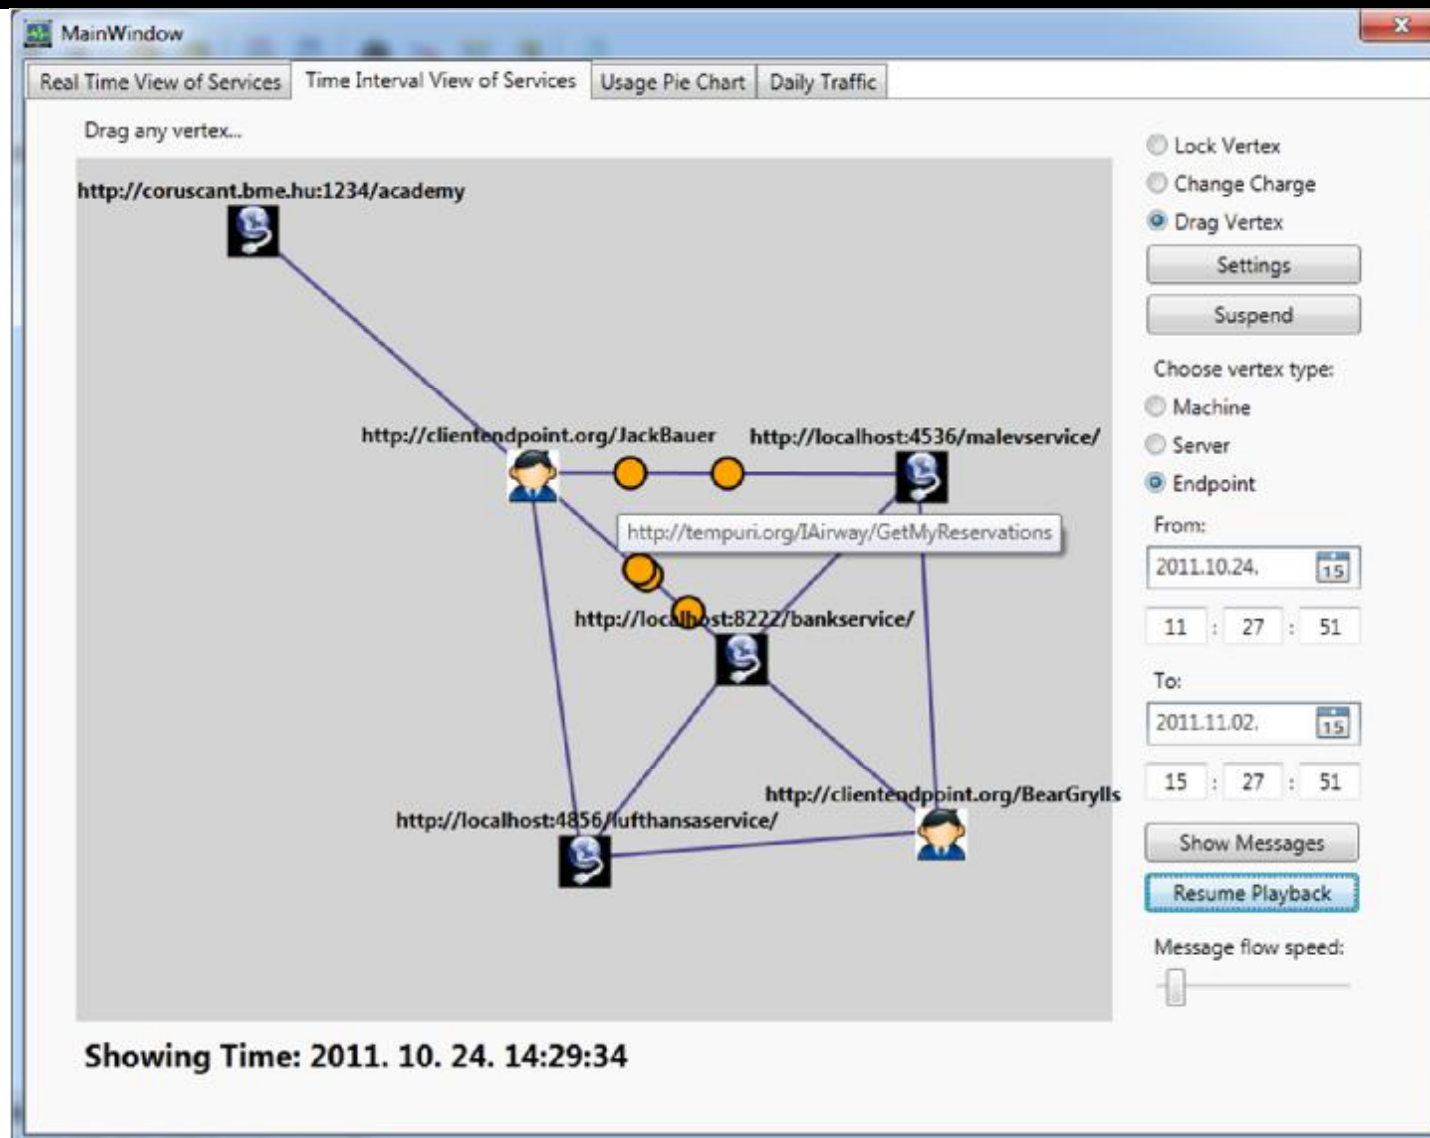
MainWindow

Real Time View of Services | Time Interval View of Services | Usage Pie Chart | Daily Traffic

Drag any vertex...

http://coruscant.bme.hu:1234/academy

http://clientendpoint.org/JackBauer

http://localhost:4536/malevservice/

http://tempuri.org/IAirway/GetMyReservations

http://localhost:8222/bankservice/

http://clientendpoint.org/BearGrylls

http://localhost:4856/lufthansaservice/

Lock Vertex
Change Charge
Drag Vertex
Settings
Suspend
Choose vertex type:
Machine
Server
Endpoint
From:
2011.10.24.
15
11 : 27 : 51
To:
2011.11.02.
15
15 : 27 : 51
Show Messages
Resume Playback
Message flow speed:

Showing Time: 2011. 10. 24. 14:29:34